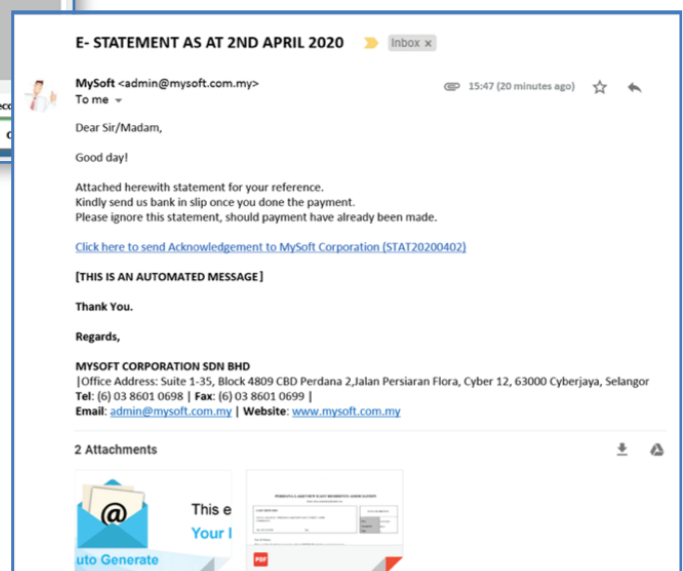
E- STATEMENT AS AT 2ND APRIL 2020

Inbox ×

MySoft <admin@mysoft.com.my>
To me

15:47 (20 minutes ago)

Dear Sir/Madam,

Good day!

Attached herewith statement for your reference.
Kindly send us bank in slip once you done the payment.
Please ignore this statement, should payment have already been made.

Click here to send Acknowledgement to MySoft Corporation (STAT20200402)

[THIS IS AN AUTOMATED MESSAGE]

Thank You.

Regards,

MYSOFT CORPORATION SDN BHD
|Office Address: Suite 1-35, Block 4809 CBD Perdana 2,Jalan Persiaran Flora, Cyber 12, 63000 Cyberjaya, Selangor
Tel: (6) 03 8601 0698 | Fax: (6) 03 8601 0699 |
Email: admin@mysoft.com.my | Website: www.mysoft.com.my

2 Attachments

This e
Your I
uto Generate

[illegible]

PDF